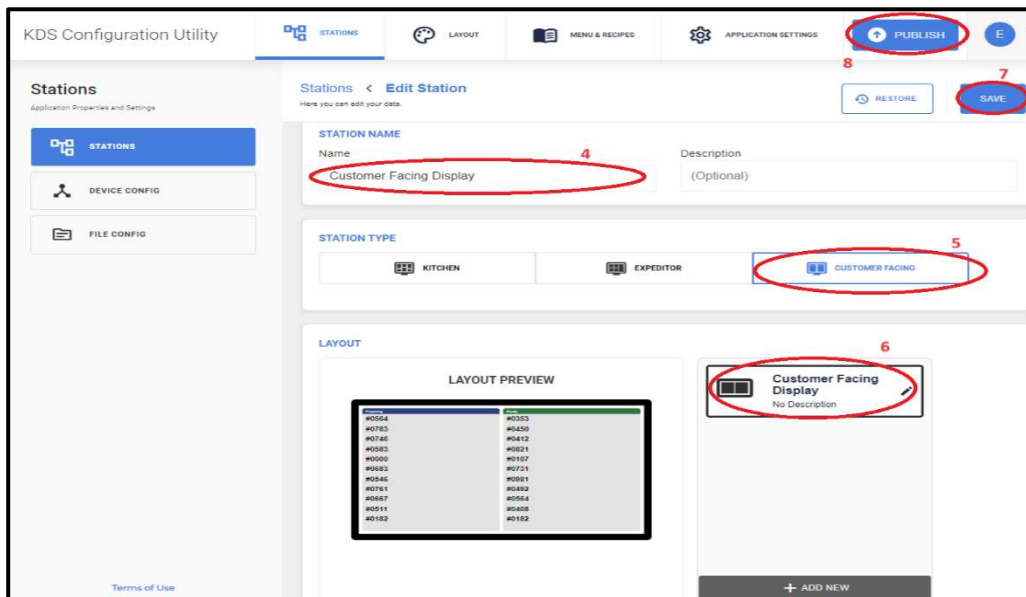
KDS Configuration Utility

STATIONS

LAYOUT

MENU & RECIPES

APPLICATION SETTINGS

PUBLISH

E

8

7

Stations
Application Properties and Settings

STATIONS

DEVICE CONFIG

FILE CONFIG

Stations < Edit Station
Here you can edit your data.

RESTORE

SAVE

STATION NAME

Name

4

Customer Facing Display

Description

(Optional)

STATION TYPE

5

KITCHEN

EXPEDITOR

CUSTOMER FACING

LAYOUT

6

LAYOUT PREVIEW

| Preparing | Ready |
|---|---|
| #0564 | #0353 |
| #0783 | #0450 |
| #0746 | #0412 |
| #0583 | #0821 |
| #0000 | #0107 |
| #0683 | #0731 |
| #0546 | #0981 |
| #0761 | #0492 |
| #0667 | #0564 |
| #0511 | #0408 |
| #0182 | #0182 |

Customer Facing Display
No Description

+ ADD NEW

Terms of Use